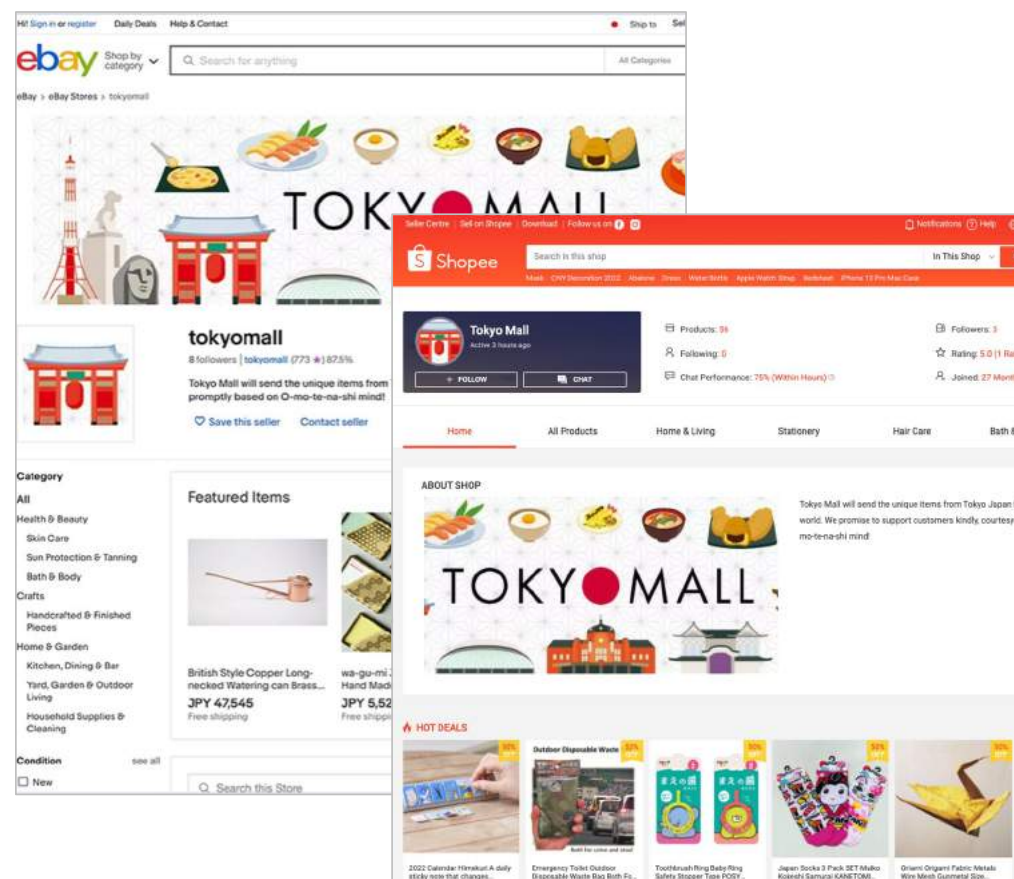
Hi! Sign in or register Daily Deals Help & Contact Ship to Sel

ebay Shop by category

Search for anything All Categories

eBay > eBay Stores > tokyomall

TOKY MALL

tokyomall

8 followers | tokyomall (773 ★) 87.5%

Tokyo Mall will send the unique items from promptly based on O-mo-te-na-shi mind!

Save this seller Contact seller

Category

All

Health & Beauty

Skin Care

Sun Protection & Tanning

Bath & Body

Crafts

Handcrafted & Finished Pieces

Home & Garden

Kitchen, Dining & Bar

Yard, Garden & Outdoor Living

Household Supplies & Cleaning

Condition see all

New

Featured Items

British Style Copper Long-necked Watering can Brass...

JPY 47,545

Free shipping

wa-gu-mi J Hand Madi

JPY 5,52

Free shippi

Search this Store

Seller Centre | Sell on Shopee | Download | Follow us on

Notifications Help

Shopee

Search in this shop

In This Shop

Mask CNY Decoration 2022 Abalone Dress Water Bottle Apple Watch Strap Bedsheet iPhone 13 Pro Max Case

Tokyo Mall

Active 3 hours ago

+ FOLLOW

CHAT

Products: 96

Following: 0

Chat Performance: 75% (Within Hours)

Followers: 3

Rating: 5.0 (1 Re

Joined: 27 Mont

Home All Products Home & Living Stationery Hair Care Bath &

ABOUT SHOP

TOKYO MALL

Tokyo Mall will send the unique items from Tokyo Japan world. We promise to support customers kindly, courtesy mo-te-na-shi mind!

HOT DEALS

50% OFF

Outdoor Disposable Waste

2022 Calendar Himekuri A daily sticky note that changes...

Emergency Toilet Outdoor Disposable Waste Bag Both Fo...

Toothbrush Ring Baby Ring Safety Stopper Type POSY...

Japan Socks 3 Pack SET Muiko Kokeshi Samurai KANETOMI...

Oriami Origami Fabric Metallic Wire Mesh Gunmetal Size...